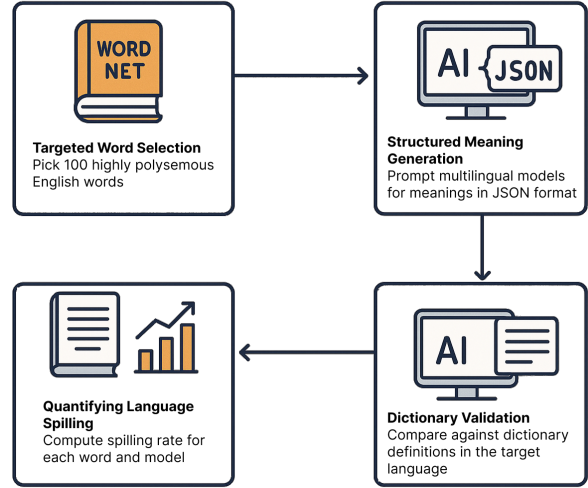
WORD NET

Targeted Word Selection
Pick 100 highly polysemous English words

AI JSON

Structured Meaning Generation
Prompt multilingual models for meanings in JSON format

AI

Dictionary Validation
Compare against dictionary definitions in the target language

Quantifying Language Spilling
Compute spilling rate for each word and model